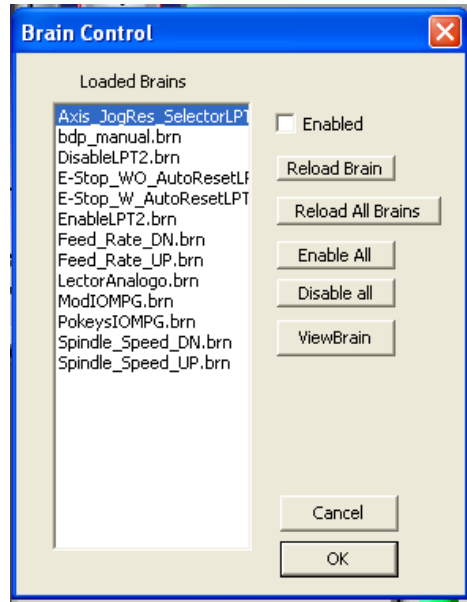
Brain Control

Loaded Brains

Axis_JogRes_SelectorLPT
bdp_manual.brn
DisableLPT2.brn
E-Stop_WO_AutoResetLP
E-Stop_W_AutoResetLPT
EnableLPT2.brn
Feed_Rate_DN.brn
Feed_Rate_UP.brn
LectorAnalogo.brn
ModIOMPG.brn
PokeysIOMPG.brn
Spindle_Speed_DN.brn
Spindle_Speed_UP.brn

Enabled

Reload Brain

Reload All Brains

Enable All

Disable all

ViewBrain

Cancel

OK